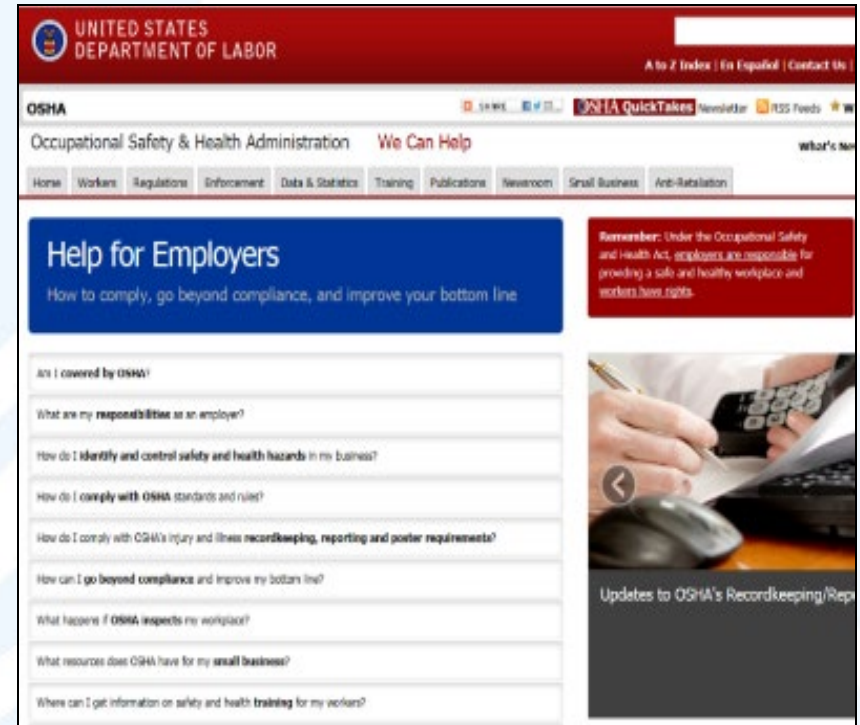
UNITED STATES
DEPARTMENT OF LABOR

A to Z Index | En Español | Contact Us |

OSHA

SHARE

OSHA QuickTakes Newsletter RSS Feeds

Occupational Safety & Health Administration We Can Help

What's Ne

Home | Workers | Regulations | Enforcement | Data & Statistics | Training | Publications | Newsroom | Small Business | Anti-Retaliation

Help for Employers

How to comply, go beyond compliance, and improve your bottom line

Remember: Under the Occupational Safety and Health Act, employers are responsible for providing a safe and healthy workplace and workers have rights.

Am I covered by OSHA?

What are my responsibilities as an employer?

How do I identify and control safety and health hazards in my business?

How do I comply with OSHA standards and rules?

How do I comply with OSHA's injury and illness recordkeeping, reporting and poster requirements?

How can I go beyond compliance and improve my bottom line?

What happens if OSHA inspects my workplace?

What resources does OSHA have for my small business?

Where can I get information on safety and health training for my workers?

Updates to OSHA's Recordkeeping/Rep